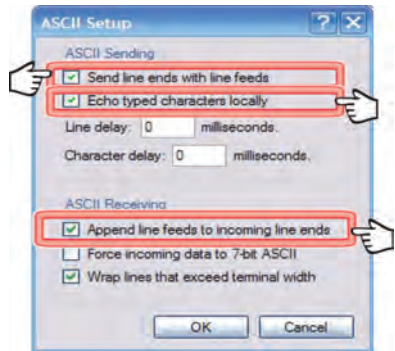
ASCII Setup

?

ASCII Sending

Send line ends with line feeds

Echo typed characters locally

Line delay: 0 milliseconds.

Character delay: 0 milliseconds.

ASCII Receiving

Append line feeds to incoming line ends

Force incoming data to 7-bit ASCII

Wrap lines that exceed terminal width

OK

Cancel